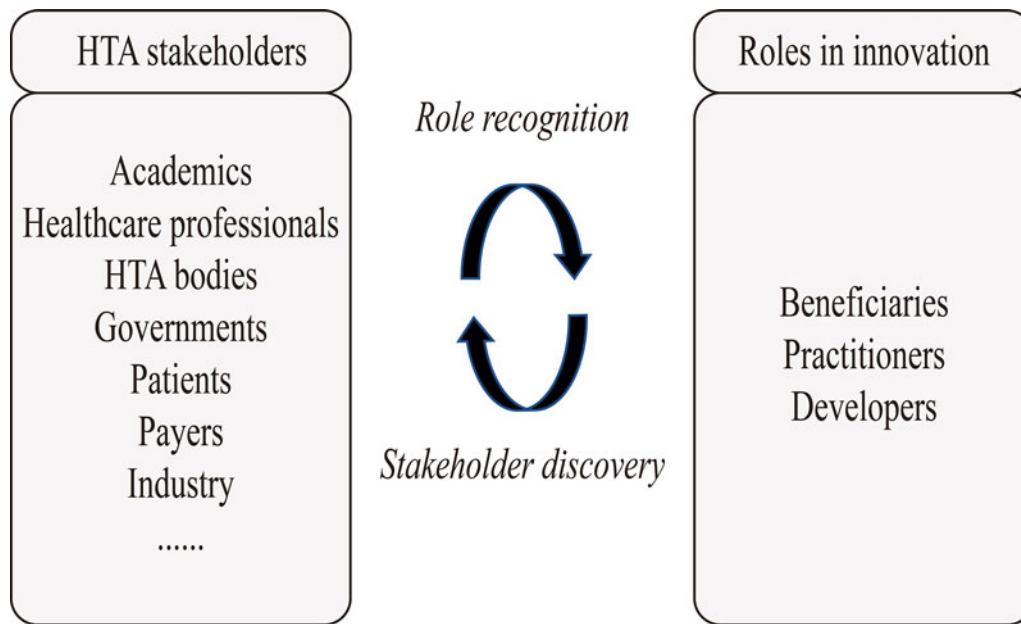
HTA stakeholders

Academics
Healthcare professionals
HTA bodies
Governments
Patients
Payers
Industry
......

Role recognition

Stakeholder discovery

Roles in innovation

Beneficiaries
Practitioners
Developers